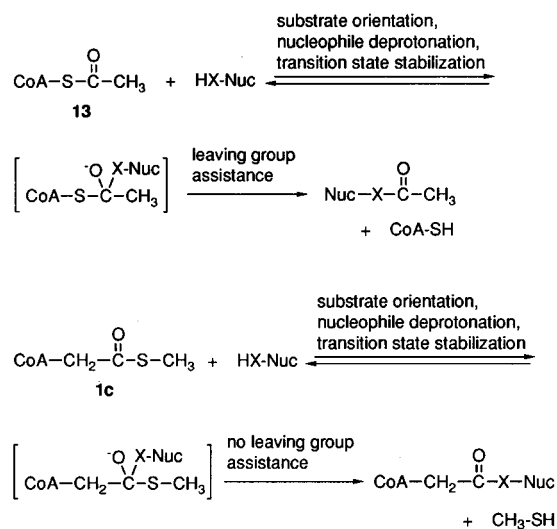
$CoA-S-\overset{O}{\overset{\|}{C}}-CH_3$ + HX-Nuc

13

substrate orientation, nucleophile deprotonation, transition state stabilization

$\left[ CoA-S-\overset{^{-}O\ \ X\text{-}Nuc}{C}-CH_3 \right]$

leaving group assistance

$Nuc-X-\overset{O}{\overset{\|}{C}}-CH_3$

+ CoA-SH

$CoA-CH_2-\overset{O}{\overset{\|}{C}}-S-CH_3$ + HX-Nuc

1c

substrate orientation, nucleophile deprotonation, transition state stabilization

$\left[ CoA-CH_2-\overset{^{-}O\ \ X\text{-}Nuc}{C}-S-CH_3 \right]$

no leaving group assistance

$CoA-CH_2-\overset{O}{\overset{\|}{C}}-X-Nuc$

+ $CH_3$-SH